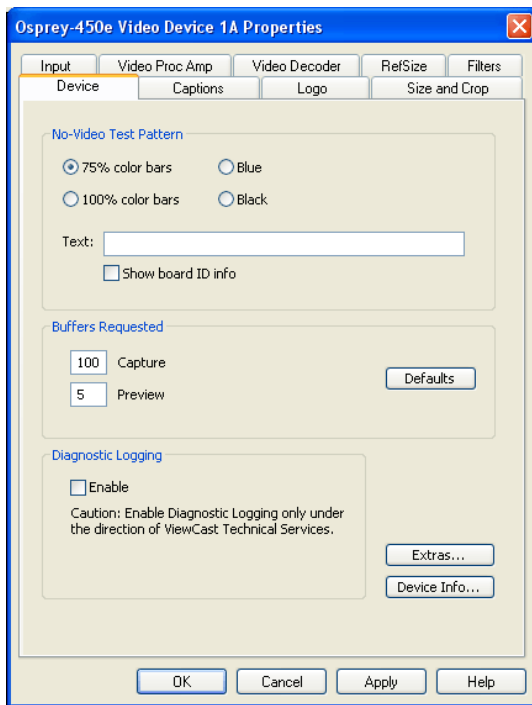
Osprey-450e Video Device 1A Properties

Input | Video Proc Amp | Video Decoder | RefSize | Filters
Device | Captions | Logo | Size and Crop

No-Video Test Pattern

75% color bars
Blue
100% color bars
Black

Text:

Show board ID info

Buffers Requested

100 Capture
5 Preview

Defaults

Diagnostic Logging

Enable

Caution: Enable Diagnostic Logging only under the direction of ViewCast Technical Services.

Extras...

Device Info...

OK
Cancel
Apply
Help